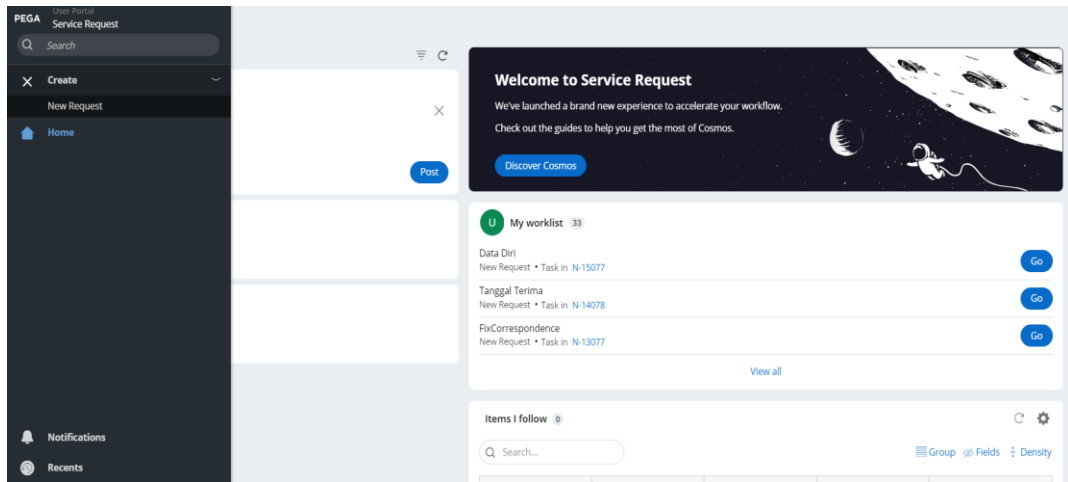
PEGA User Portal
Service Request

Search

Create

New Request

Home

Notifications

Recents

Post

Welcome to Service Request

We've launched a brand new experience to accelerate your workflow.

Check out the guides to help you get the most of Cosmos.

Discover Cosmos

U My worklist 33

Data Diri
New Request • Task in N-15077
Go

Tanggal Terima
New Request • Task in N-14078
Go

FixCorrespondence
New Request • Task in N-13077
Go

View all

Items I follow 0

Search...

Group Fields Density